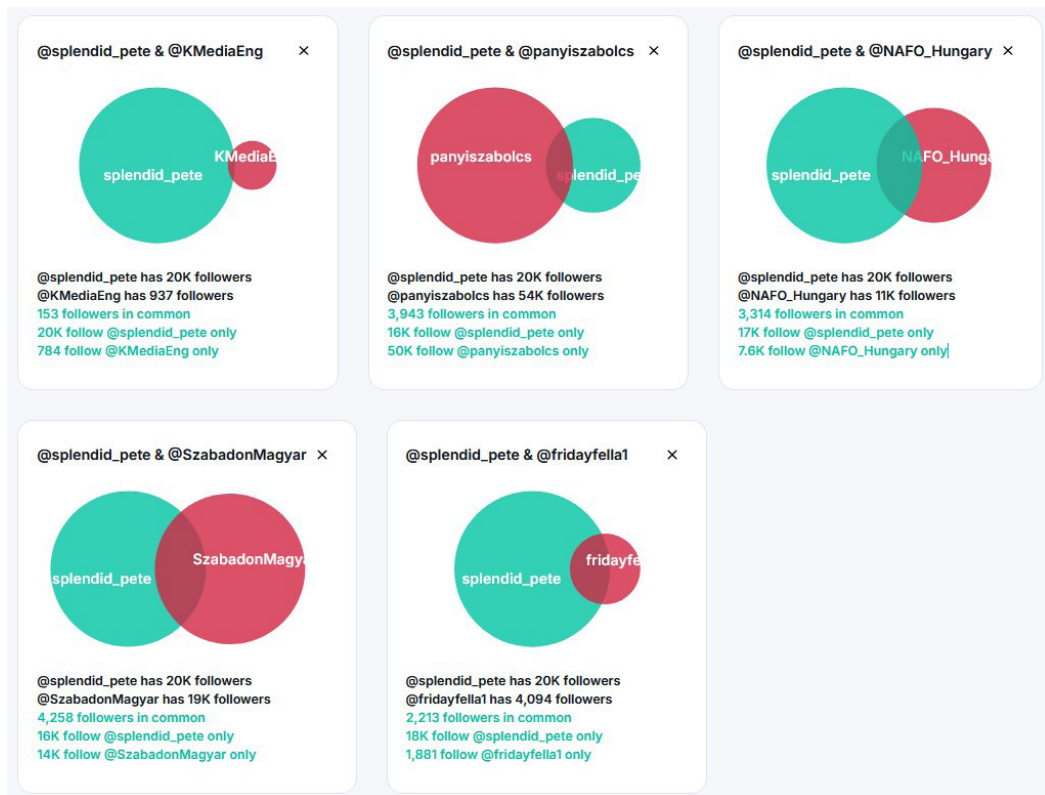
@splendid_pete & @KMediaEng ×

splendid_pete

KMediaE

@splendid_pete has 20K followers
@KMediaEng has 937 followers
153 followers in common
20K follow @splendid_pete only
784 follow @KMediaEng only

@splendid_pete & @panyiszabolcs ×

panyiszabolcs

splendid_pe

@splendid_pete has 20K followers
@panyiszabolcs has 54K followers
3,943 followers in common
16K follow @splendid_pete only
50K follow @panyiszabolcs only

@splendid_pete & @NAFO_Hungary ×

splendid_pete

NAFO_Hunga

@splendid_pete has 20K followers
@NAFO_Hungary has 11K followers
3,314 followers in common
17K follow @splendid_pete only
7.6K follow @NAFO_Hungary only

@splendid_pete & @SzabadonMagyar ×

splendid_pete

SzabadonMagya

@splendid_pete has 20K followers
@SzabadonMagyar has 19K followers
4,258 followers in common
16K follow @splendid_pete only
14K follow @SzabadonMagyar only

@splendid_pete & @fridayfella1 ×

splendid_pete

fridayfe

@splendid_pete has 20K followers
@fridayfella1 has 4,094 followers
2,213 followers in common
18K follow @splendid_pete only
1,881 follow @fridayfella1 only